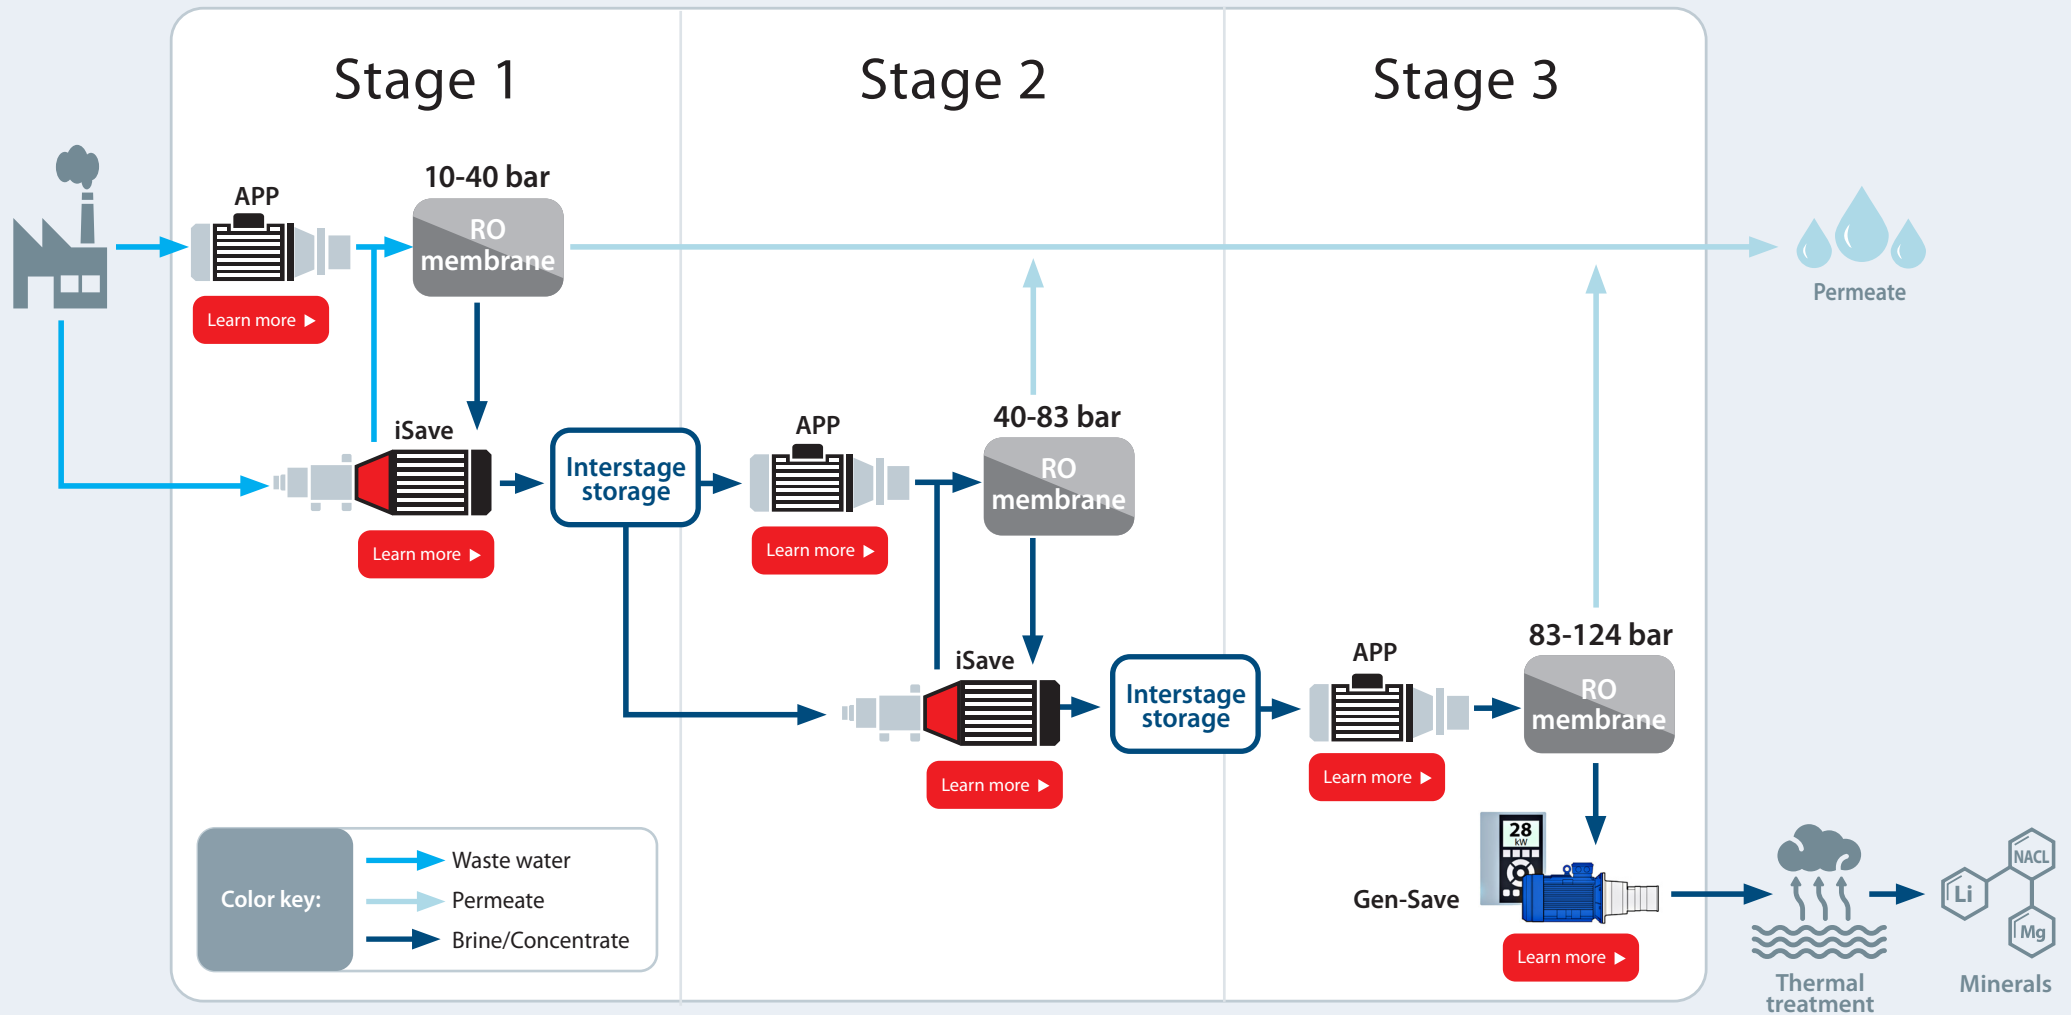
Stage 1

Stage 2

Stage 3

APP

10-40 bar

RO membrane

Learn more ▶

Permeate

iSave

Interstage storage

APP

40-83 bar

RO membrane

Learn more ▶

Learn more ▶

iSave

Interstage storage

APP

83-124 bar

RO membrane

Learn more ▶

Learn more ▶

28 kW

Gen-Save

Learn more ▶

Color key:

Waste water

Permeate

Brine/Concentrate

Thermal treatment

NACL

Li

Mg

Minerals